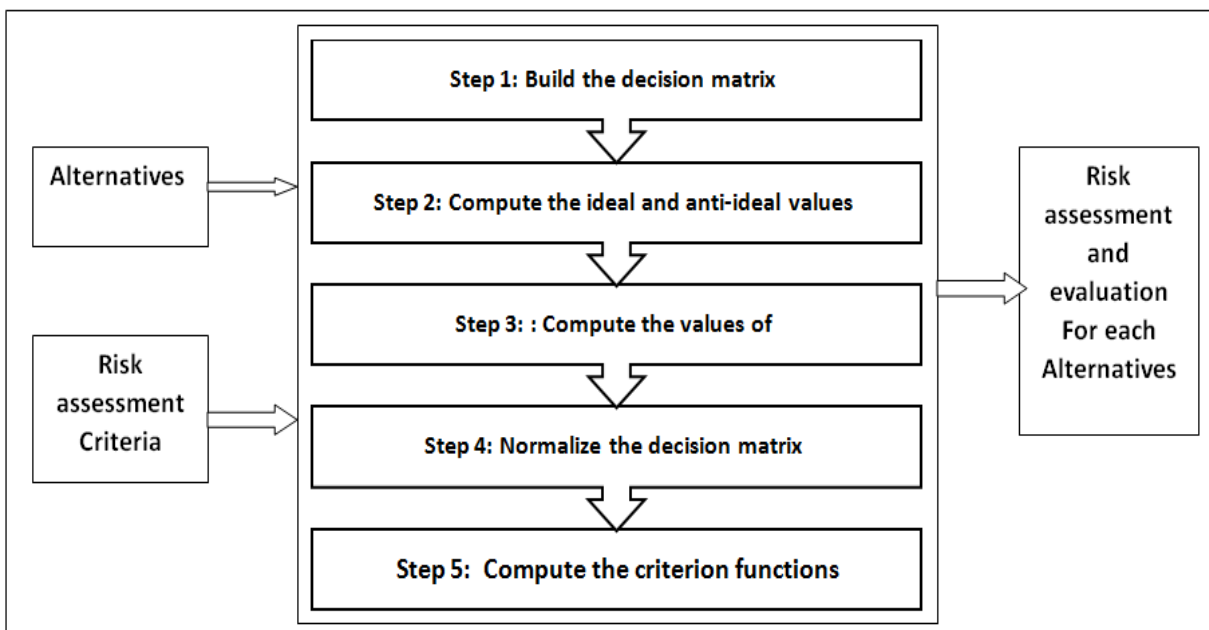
Alternatives

Risk assessment Criteria

Step 1: Build the decision matrix

Step 2: Compute the ideal and anti-ideal values

Step 3: : Compute the values of

Step 4: Normalize the decision matrix

Step 5: Compute the criterion functions

Risk assessment and evaluation For each Alternatives